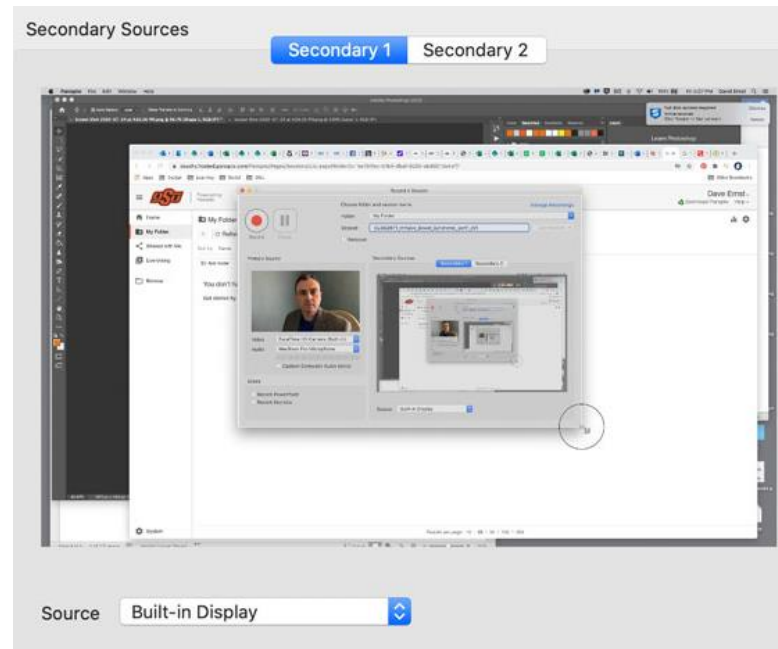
Secondary Sources

Secondary 1 Secondary 2

Dave Ernst

Home

My Folder

Shared with Me

Everything

Recycle Bin

You don't h

Get started by

Record

Pause

Choose folder and session name

Folder My Folder

Session

Primary Source

Secondary Sources

Secondary 1 Secondary 2

Video FaceTime HD Camera (Built-in)

Audio MacBook Pro Microphone

Capture Computer Audio (Beta)

Slides

Record PowerPoint

Record Keynote

Source Built-in Display

Source Built-in Display